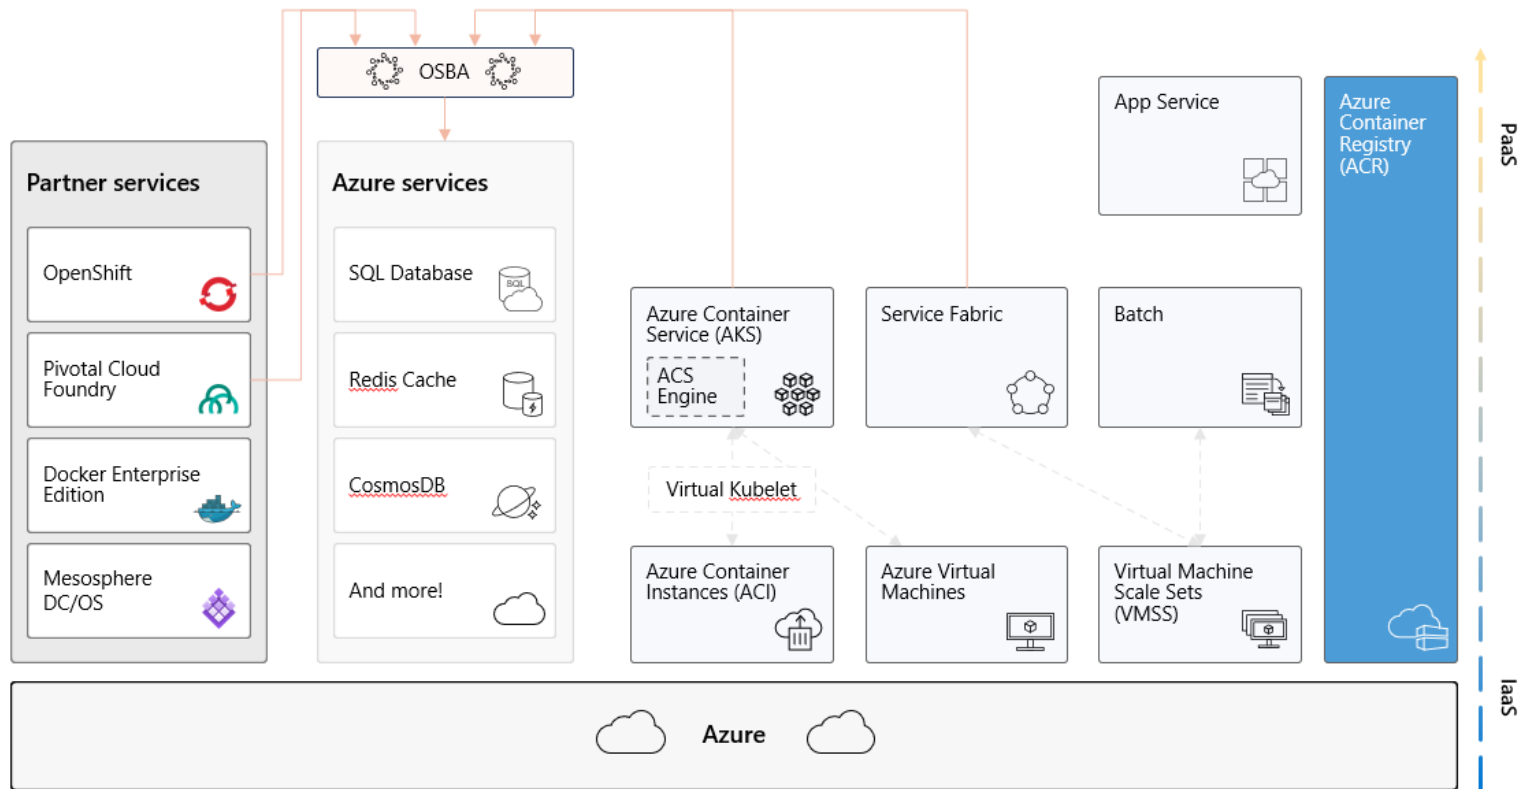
OSBA

Partner services

OpenShift

Pivotal Cloud Foundry

Docker Enterprise Edition

Mesosphere DC/OS

Azure services

SQL Database

SQL

Redis Cache

CosmosDB

And more!

Azure Container Service (AKS)

ACS Engine

Service Fabric

App Service

Batch

Azure Container Registry (ACR)

Virtual Kubelet

Azure Container Instances (ACI)

Azure Virtual Machines

Virtual Machine Scale Sets (VMSS)

PaaS

IaaS

Azure